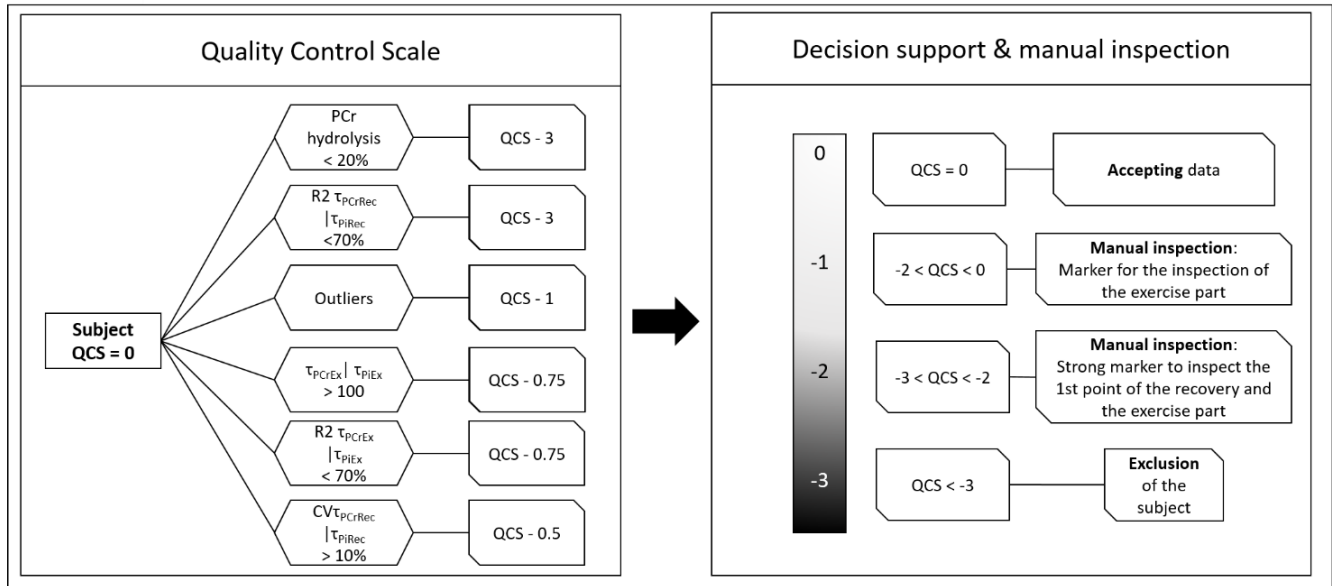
Quality Control Scale

Subject QCS = 0

PCr hydrolysis < 20%

QCS - 3

R2 $\tau_{PCrRec}$ | $\tau_{PiRec}$ <70%

QCS - 3

Outliers

QCS - 1

$\tau_{PCrEx}$| $\tau_{PiEx}$ > 100

QCS - 0.75

R2 $\tau_{PCrEx}$ | $\tau_{PiEx}$ < 70%

QCS - 0.75

CV$\tau_{PCrRec}$ | $\tau_{PiRec}$ > 10%

QCS - 0.5

Decision support & manual inspection

0

-1

-2

-3

QCS = 0

**Accepting** data

-2 < QCS < 0

**Manual inspection**: Marker for the inspection of the exercise part

-3 < QCS < -2

**Manual inspection**: Strong marker to inspect the 1st point of the recovery and the exercise part

QCS < -3

**Exclusion** of the subject